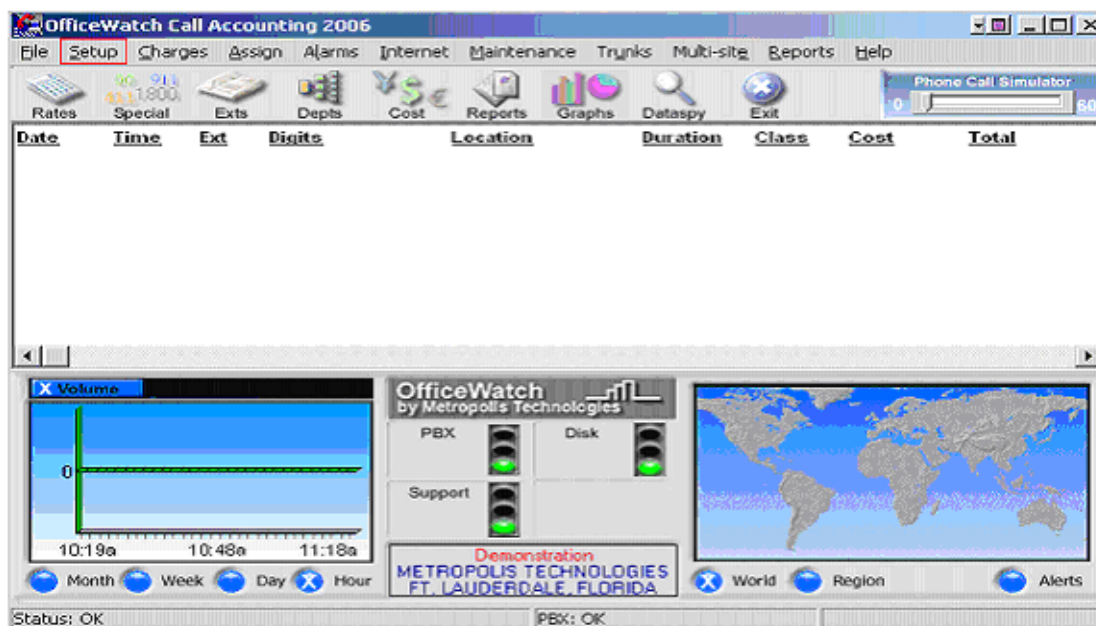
OfficeWatch Call Accounting 2006

File Setup Charges Assign Alarms Internet Maintenance Trunks Multi-site Reports Help

Rates Special Exts Depts Cost Reports Graphs Dataspy Exit

Phone Call Simulator
0 60

| Date | Time | Ext | Digits | Location | Duration | Class | Cost | Total |
|---|---|---|---|---|---|---|---|---|

X Volume
0
10:19a 10:48a 11:18a

OfficeWatch
by Metropolis Technologies

PBX Disk
Support

Demonstration
METROPOLIS TECHNOLOGIES
FT. LAUDERDALE, FLORIDA

Month Week Day X Hour

X World Region Alerts

Status: OK PBX: OK